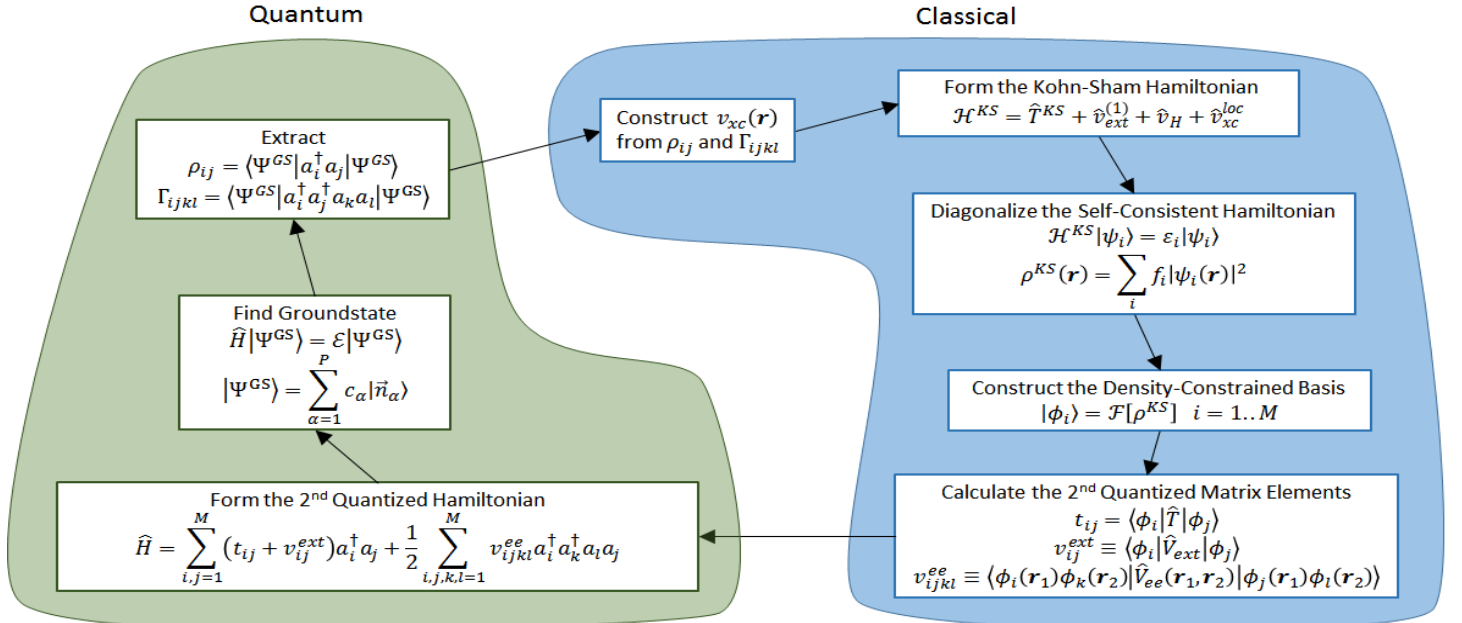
Quantum

Classical

Extract
$\rho_{ij} = \langle \Psi^{GS} | a_i^\dagger a_j | \Psi^{GS} \rangle$
$\Gamma_{ijkl} = \langle \Psi^{GS} | a_i^\dagger a_j^\dagger a_k a_l | \Psi^{GS} \rangle$

Construct $v_{xc}(\boldsymbol{r})$ from $\rho_{ij}$ and $\Gamma_{ijkl}$

Form the Kohn-Sham Hamiltonian
$\mathcal{H}^{KS} = \hat{T}^{KS} + \hat{v}_{ext}^{(1)} + \hat{v}_H + \hat{v}_{xc}^{loc}$

Diagonalize the Self-Consistent Hamiltonian
$\mathcal{H}^{KS} | \psi_i \rangle = \varepsilon_i | \psi_i \rangle$
$\rho^{KS}(\boldsymbol{r}) = \sum_i f_i |\psi_i(\boldsymbol{r})|^2$

Find Groundstate
$\hat{H} | \Psi^{GS} \rangle = \mathcal{E} | \Psi^{GS} \rangle$
$| \Psi^{GS} \rangle = \sum_{\alpha=1}^{P} c_\alpha | \vec{n}_\alpha \rangle$

Construct the Density-Constrained Basis
$|\phi_i\rangle = \mathcal{F}[\rho^{KS}] \quad i = 1..M$

Form the 2nd Quantized Hamiltonian
$\hat{H} = \sum_{i,j=1}^{M} (t_{ij} + v_{ij}^{ext}) a_i^\dagger a_j + \frac{1}{2} \sum_{i,j,k,l=1}^{M} v_{ijkl}^{ee} a_i^\dagger a_k^\dagger a_l a_j$

Calculate the 2nd Quantized Matrix Elements
$t_{ij} = \langle \phi_i | \hat{T} | \phi_j \rangle$
$v_{ij}^{ext} \equiv \langle \phi_i | \hat{V}_{ext} | \phi_j \rangle$
$v_{ijkl}^{ee} \equiv \langle \phi_i(\boldsymbol{r}_1) \phi_k(\boldsymbol{r}_2) | \hat{V}_{ee}(\boldsymbol{r}_1, \boldsymbol{r}_2) | \phi_j(\boldsymbol{r}_1) \phi_l(\boldsymbol{r}_2) \rangle$